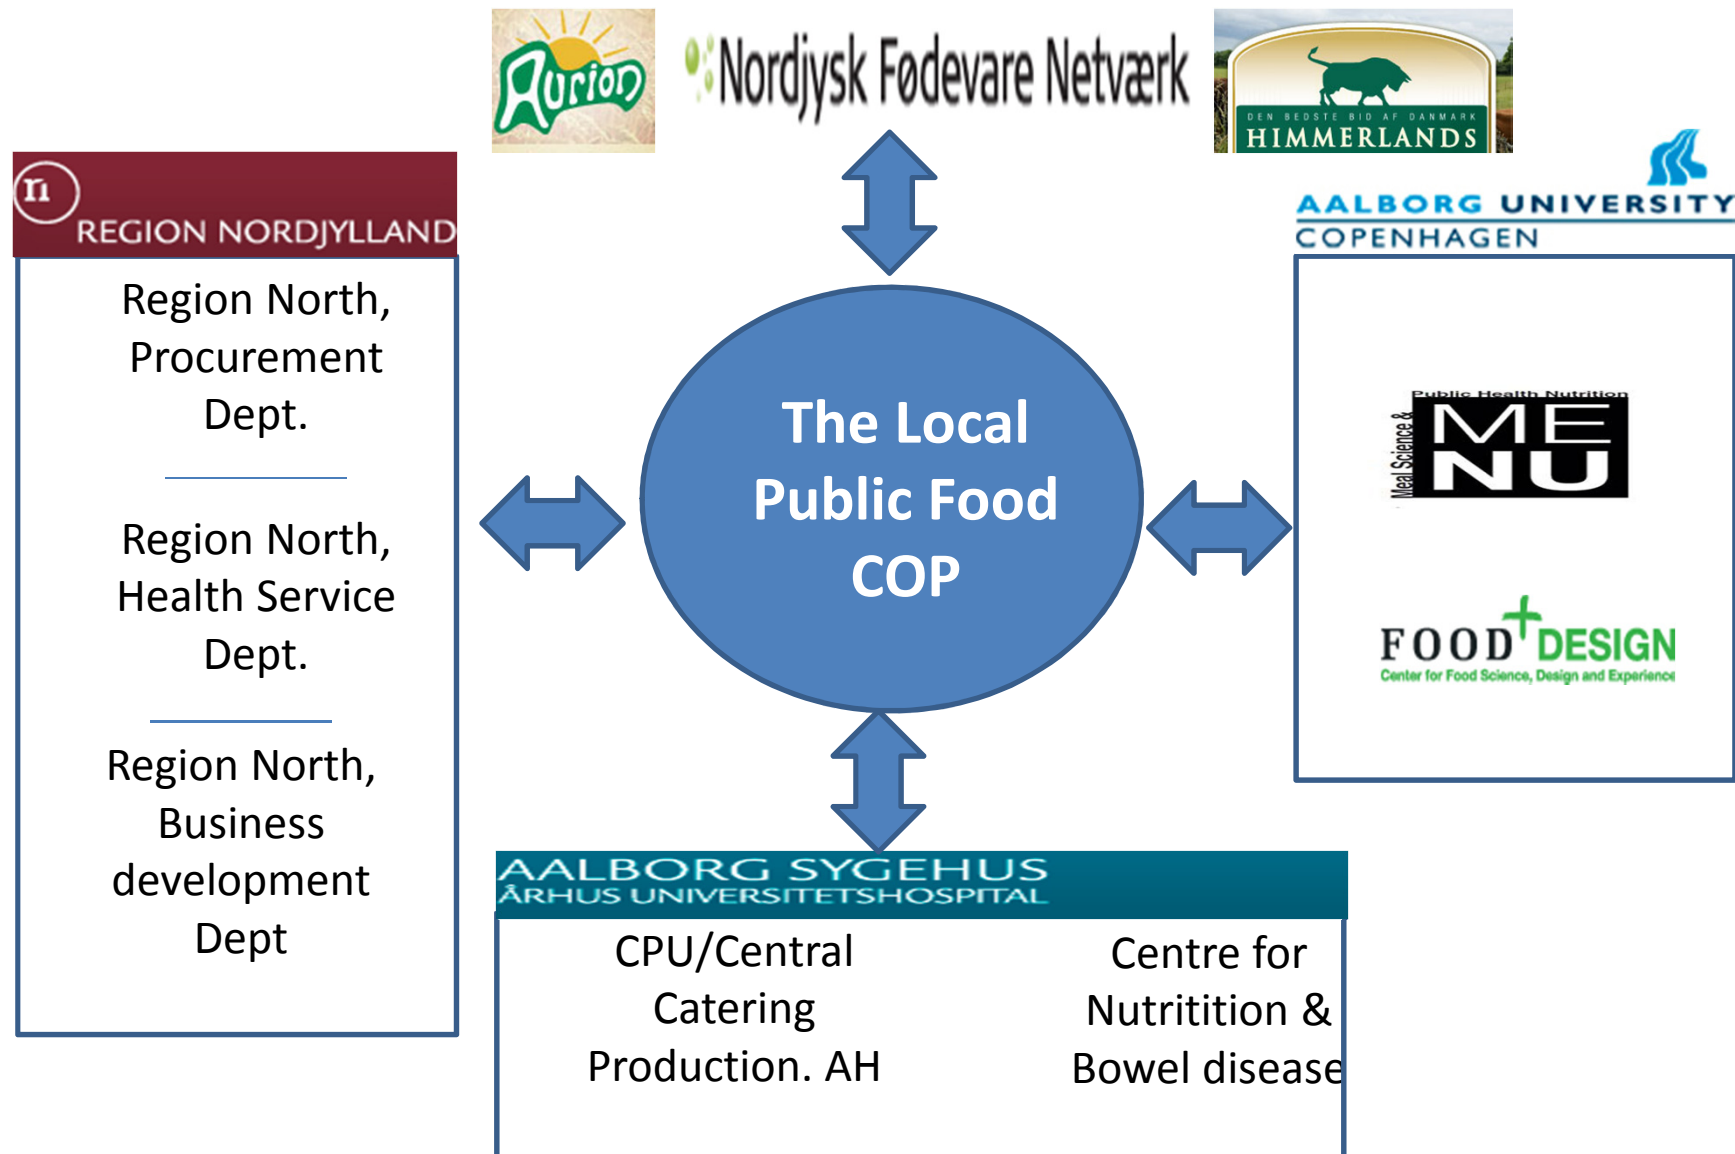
Aurion

Nordjysk Fødevare Netværk

DEN BEDSTE BID AF DANMARK
HIMMERLANDS

rn
REGION NORDJYLLAND

Region North, Procurement Dept.

Region North, Health Service Dept.

Region North, Business development Dept

The Local Public Food COP

AALBORG UNIVERSITY
COPENHAGEN

Public Health Nutrition
Meal Science &
ME
NU

FOOD DESIGN
Center for Food Science, Design and Experience

AALBORG SYGEHUS
ÅRHUS UNIVERSITETSHOSPITAL

CPU/Central Catering Production. AH

Centre for Nutritition & Bowel disease